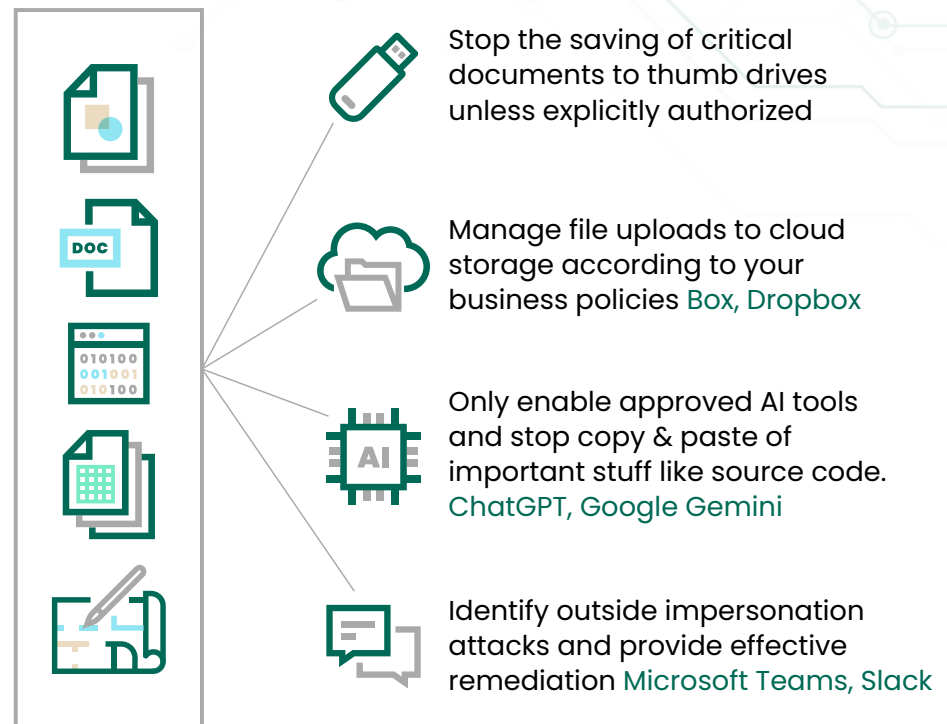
DOC

010100
001001
010100

Stop the saving of critical documents to thumb drives unless explicitly authorized

Manage file uploads to cloud storage according to your business policies Box, Dropbox

AI

Only enable approved AI tools and stop copy & paste of important stuff like source code. ChatGPT, Google Gemini

Identify outside impersonation attacks and provide effective remediation Microsoft Teams, Slack